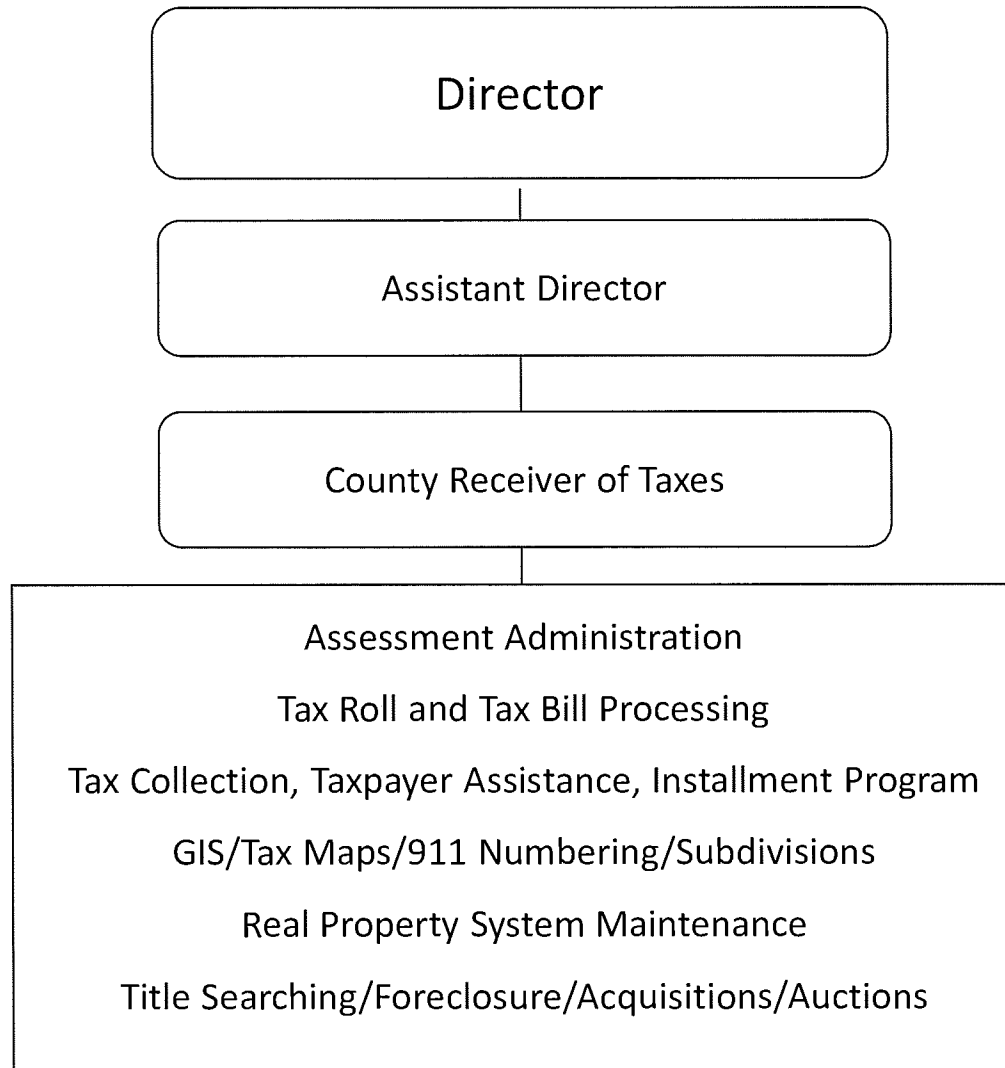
Director

Assistant Director

County Receiver of Taxes

Assessment Administration

Tax Roll and Tax Bill Processing

Tax Collection, Taxpayer Assistance, Installment Program

GIS/Tax Maps/911 Numbering/Subdivisions

Real Property System Maintenance

Title Searching/Foreclosure/Acquisitions/Auctions